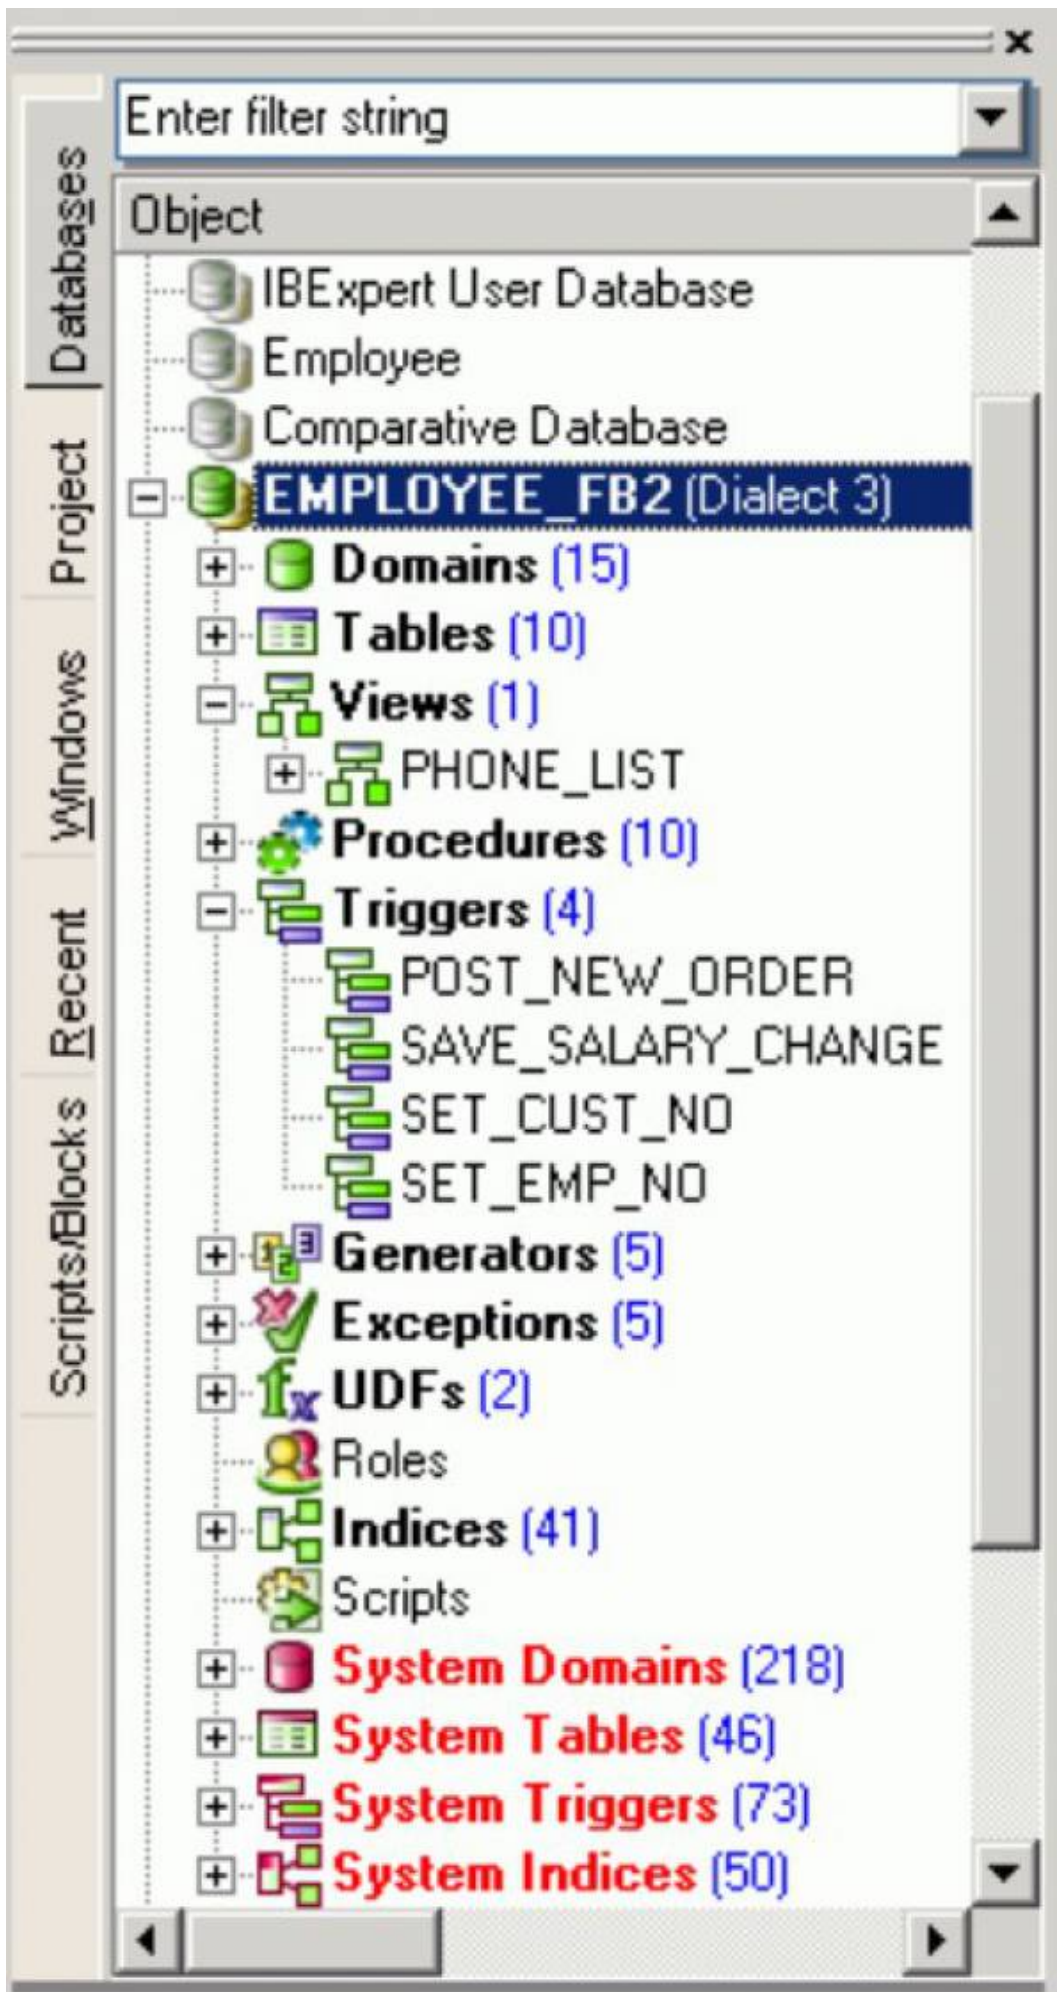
Databases
Project
Windows
Recent
Scripts/Blocks

Enter filter string

Object

IBExpert User Database
Employee
Comparative Database
EMPLOYEE_FB2 (Dialect 3)
Domains (15)
Tables (10)
Views (1)
PHONE_LIST
Procedures (10)
Triggers (4)
POST_NEW_ORDER
SAVE_SALARY_CHANGE
SET_CUST_NO
SET_EMP_NO
Generators (5)
Exceptions (5)
UDFs (2)
Roles
Indices (41)
Scripts
System Domains (218)
System Tables (46)
System Triggers (73)
System Indices (50)